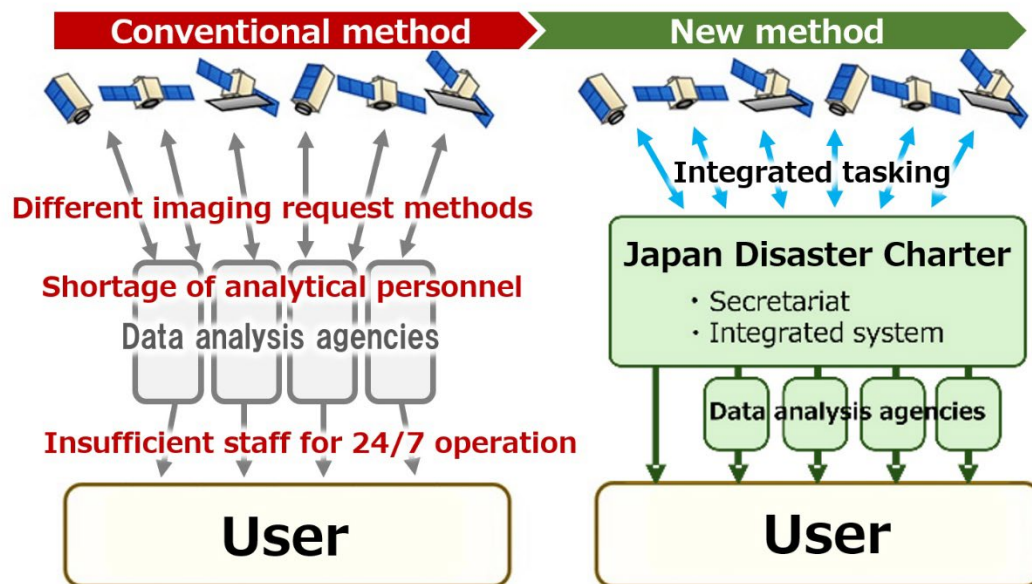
Conventional method

Different imaging request methods

Shortage of analytical personnel

Data analysis agencies

Insufficient staff for 24/7 operation

User

New method

Integrated tasking

Japan Disaster Charter

・Secretariat
・Integrated system

Data analysis agencies

User